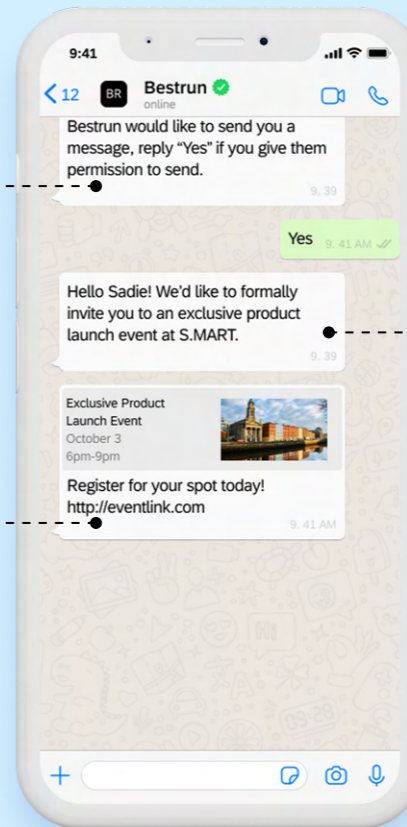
9:41

12 BR Bestrun
online

Bestrun would like to send you a message, reply "Yes" if you give them permission to send.
9. 39

Yes 9. 41 AM

Hello Sadie! We'd like to formally invite you to an exclusive product launch event at S.MART.
9. 39

Exclusive Product Launch Event
October 3
6pm-9pm

Register for your spot today!
http://eventlink.com
9. 41 AM